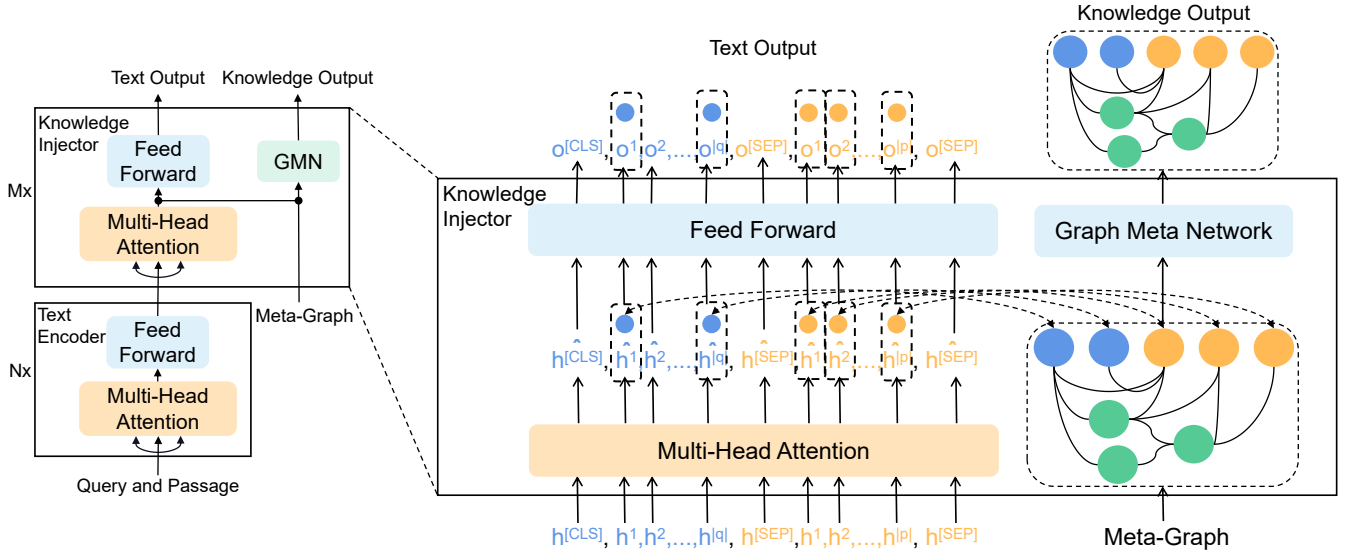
Text Output

Knowledge Output

Knowledge Injector

Feed Forward

GMN

Mx

Multi-Head Attention

Text Encoder

Feed Forward

Nx

Multi-Head Attention

Meta-Graph

Query and Passage

Text Output

Knowledge Output

$o^{[CLS]}, o^{1}, o^{2}, ..., o^{|q|}, o^{[SEP]}, o^{1}, o^{2}, ..., o^{|p|}, o^{[SEP]}$

Knowledge Injector

Feed Forward

Graph Meta Network

$\hat{h}^{[CLS]}, \hat{h}^{1}, \hat{h}^{2}, ..., \hat{h}^{|q|}, \hat{h}^{[SEP]}, \hat{h}^{1}, \hat{h}^{2}, ..., \hat{h}^{|p|}, \hat{h}^{[SEP]}$

Multi-Head Attention

$h^{[CLS]}, h^{1}, h^{2}, ..., h^{|q|}, h^{[SEP]}, h^{1}, h^{2}, ..., h^{|p|}, h^{[SEP]}$

Meta-Graph